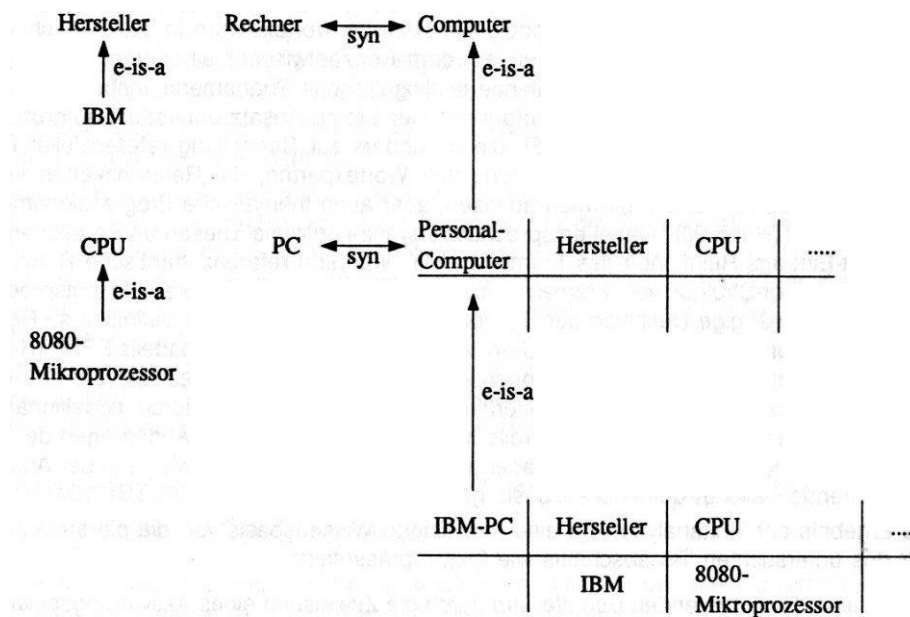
Hersteller

e-is-a

IBM

Rechner syn Computer

e-is-a

CPU

e-is-a

8080-Mikroprozessor

PC syn Personal-Computer

| Personal-Computer | Hersteller | CPU | ..... |
|---|---|---|---|
| | | | |

e-is-a

| IBM-PC | Hersteller | CPU | ..... |
|---|---|---|---|
| | IBM | 8080-Mikroprozessor | |